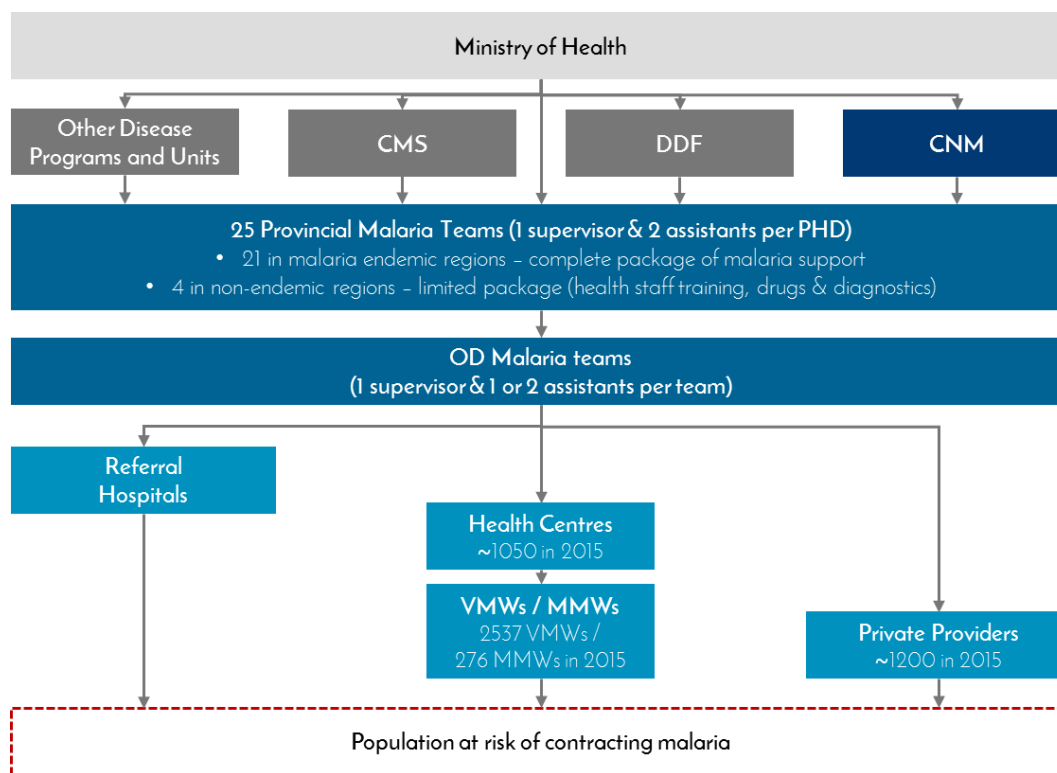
Ministry of Health

Other Disease Programs and Units

CMS

DDF

CNM

25 Provincial Malaria Teams (1 supervisor & 2 assistants per PHD)
• 21 in malaria endemic regions – complete package of malaria support
• 4 in non-endemic regions – limited package (health staff training, drugs & diagnostics)

OD Malaria teams
(1 supervisor & 1 or 2 assistants per team)

Referral Hospitals

Health Centres
~1050 in 2015

VMWs / MMWs
2537 VMWs / 276 MMWs in 2015

Private Providers
~1200 in 2015

Population at risk of contracting malaria